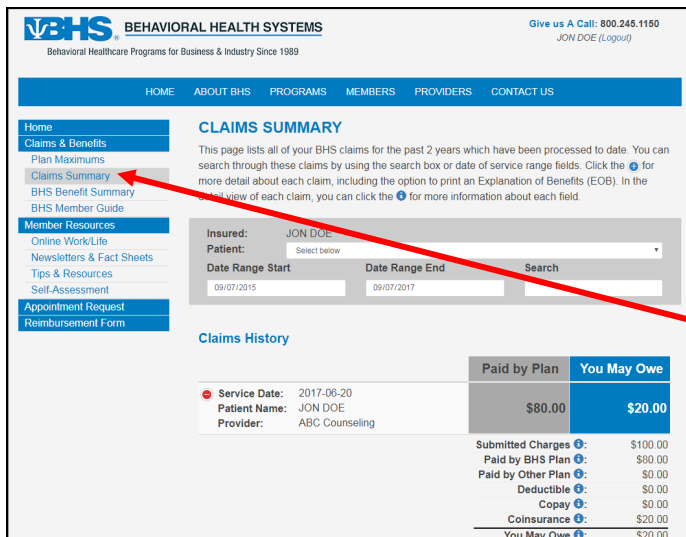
BHS BEHAVIORAL HEALTH SYSTEMS
Behavioral Healthcare Programs for Business & Industry Since 1989

Give us A Call: 800.245.1150
JON DOE (Logout)

HOME ABOUT BHS PROGRAMS MEMBERS PROVIDERS CONTACT US

Home
Claims & Benefits
Plan Maximums
Claims Summary
BHS Benefit Summary
BHS Member Guide
Member Resources
Online Work/Life
Newsletters & Fact Sheets
Tips & Resources
Self-Assessment
Appointment Request
Reimbursement Form

CLAIMS SUMMARY

This page lists all of your BHS claims for the past 2 years which have been processed to date. You can search through these claims by using the search box or date of service range fields. Click the for more detail about each claim, including the option to print an Explanation of Benefits (EOB). In the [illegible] view of each claim, you can click the for more information about each field.

Insured: JON DOE
Patient: Select below
Date Range Start 09/07/2015
Date Range End 09/07/2017
Search

Claims History

| | Paid by Plan | You May Owe |
|---|---|---|
| Service Date: 2017-06-20 Patient Name: JON DOE Provider: ABC Counseling | $80.00 | $20.00 |

| | |
|---|---|
| Submitted Charges: | $100.00 |
| Paid by BHS Plan: | $80.00 |
| Paid by Other Plan: | $0.00 |
| Deductible: | $0.00 |
| Copay: | $0.00 |
| Coinsurance: | $20.00 |
| You May Owe: | $20.00 |